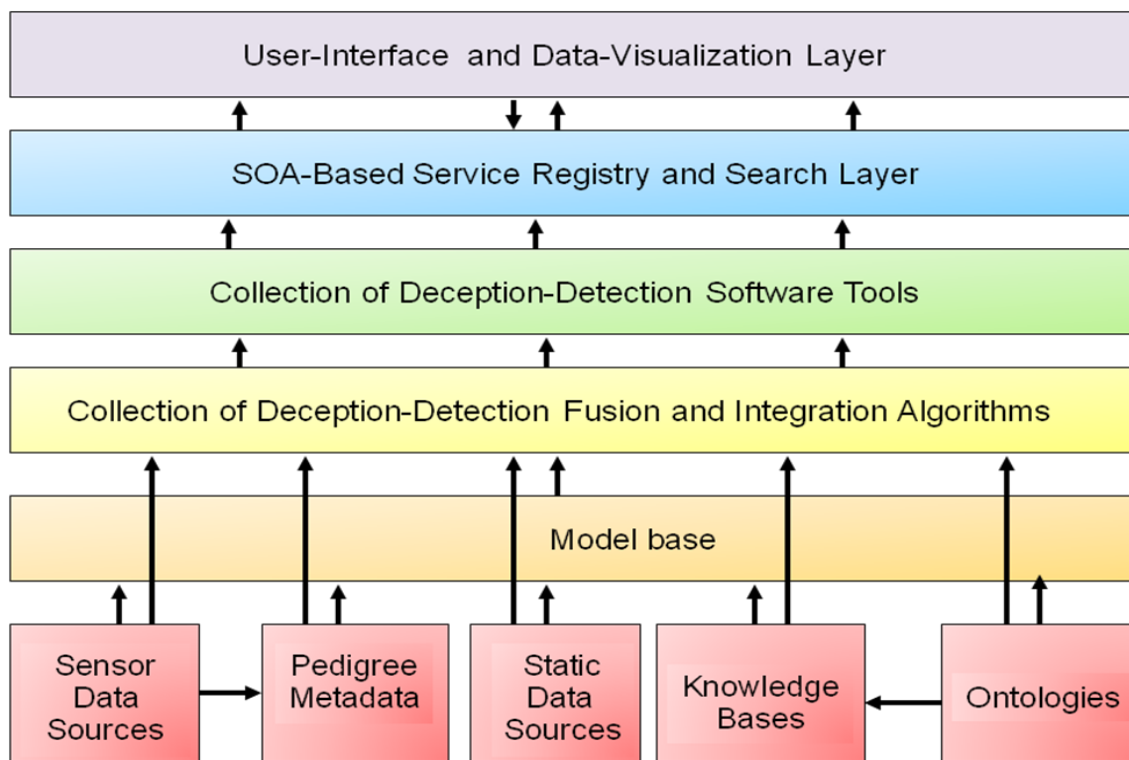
User-Interface and Data-Visualization Layer

SOA-Based Service Registry and Search Layer

Collection of Deception-Detection Software Tools

Collection of Deception-Detection Fusion and Integration Algorithms

Model base

Sensor Data Sources

Pedigree Metadata

Static Data Sources

Knowledge Bases

Ontologies